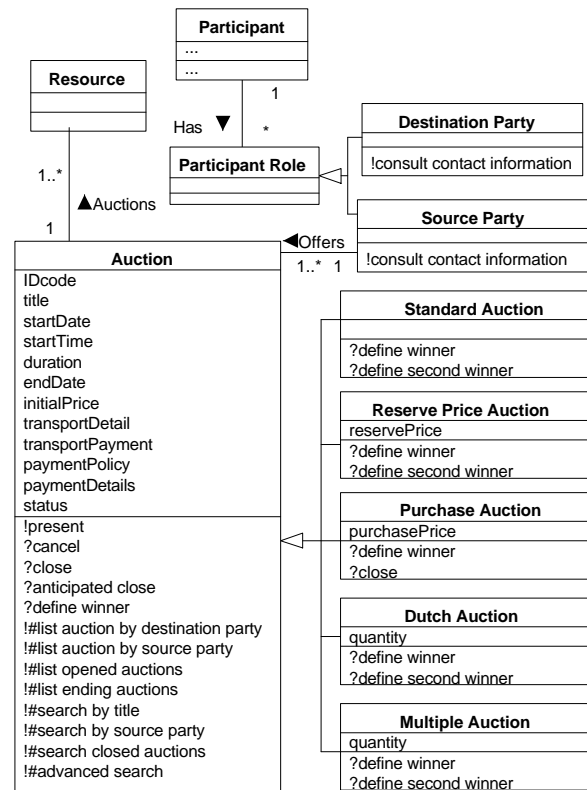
Participant

...

...

Resource

1

Has ▼

*

Destination Party

!consult contact information

Participant Role

1..*

▲Auctions

Source Party

1

◀Offers

1..* 1

!consult contact information

Auction

IDcode
title
startDate
startTime
duration
endDate
initialPrice
transportDetail
transportPayment
paymentPolicy
paymentDetails
status

!present
?cancel
?close
?anticipated close
?define winner
!#list auction by destination party
!#list auction by source party
!#list opened auctions
!#list ending auctions
!#search by title
!#search by source party
!#search closed auctions
!#advanced search

Standard Auction

?define winner
?define second winner

Reserve Price Auction

reservePrice

?define winner
?define second winner

Purchase Auction

purchasePrice

?define winner
?close

Dutch Auction

quantity

?define winner
?define second winner

Multiple Auction

quantity

?define winner
?define second winner